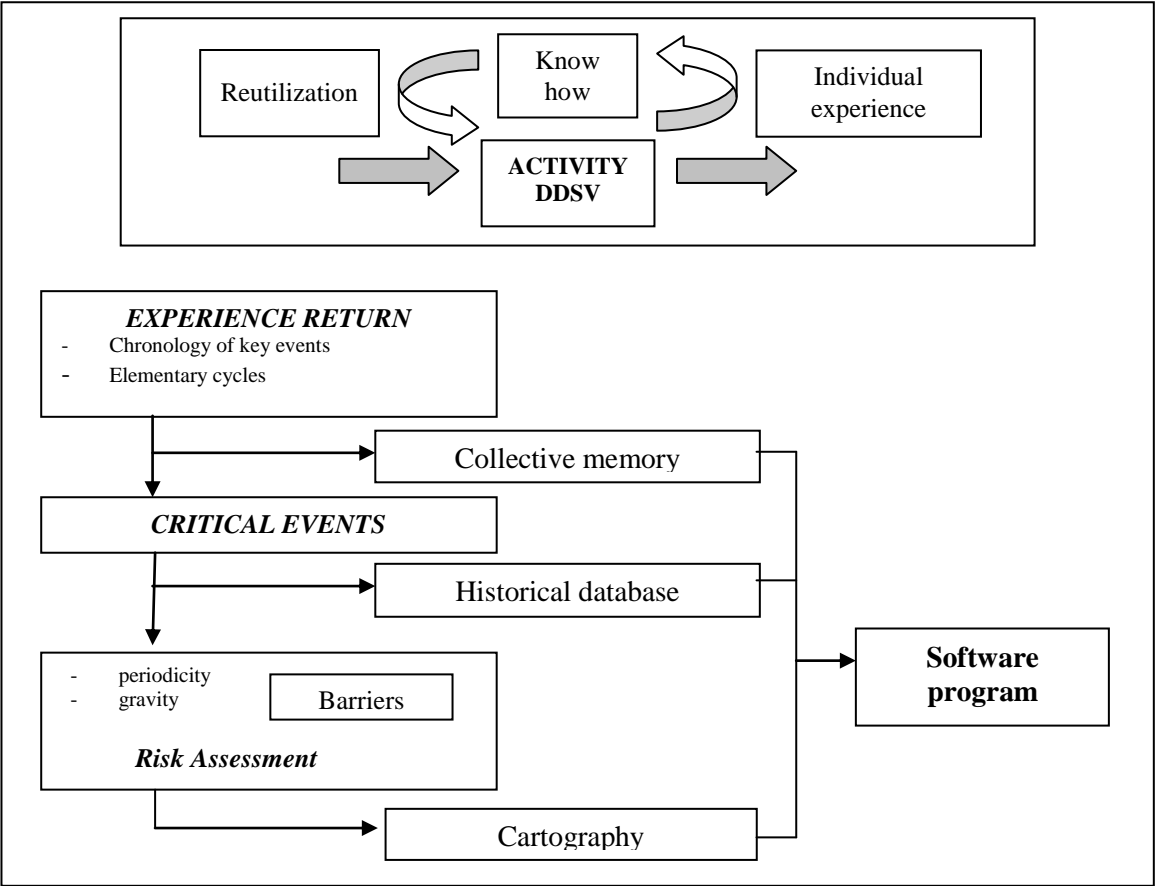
Reutilization

Know how

Individual experience

ACTIVITY DDSV

EXPERIENCE RETURN
- Chronology of key events
- Elementary cycles

Collective memory

CRITICAL EVENTS

Historical database

- periodicity
- gravity

Barriers

Risk Assessment

Software program

Cartography